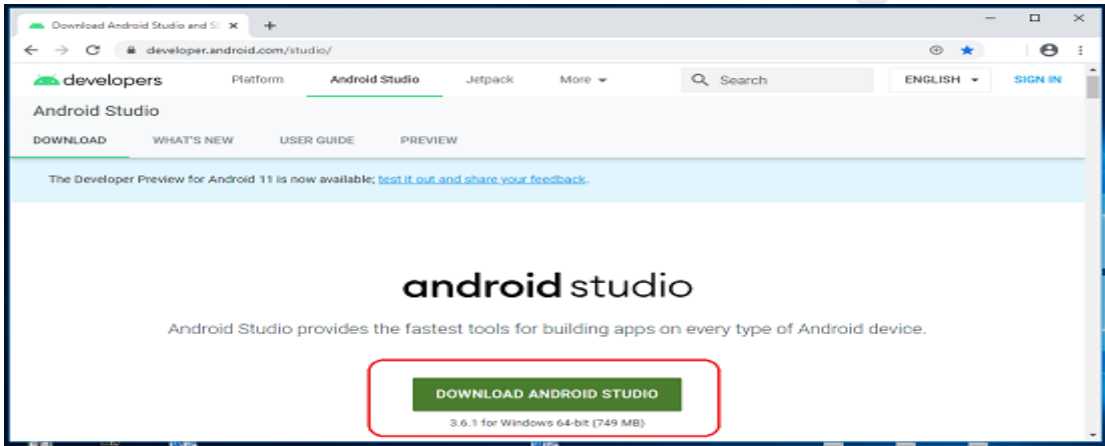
Download Android Studio and SI ×

developer.android.com/studio/

developers Platform Android Studio Jetpack More Search ENGLISH SIGN IN

Android Studio

DOWNLOAD WHAT'S NEW USER GUIDE PREVIEW

The Developer Preview for Android 11 is now available; test it out and share your feedback.

android studio

Android Studio provides the fastest tools for building apps on every type of Android device.

DOWNLOAD ANDROID STUDIO

3.6.1 for Windows 64-bit (749 MB)